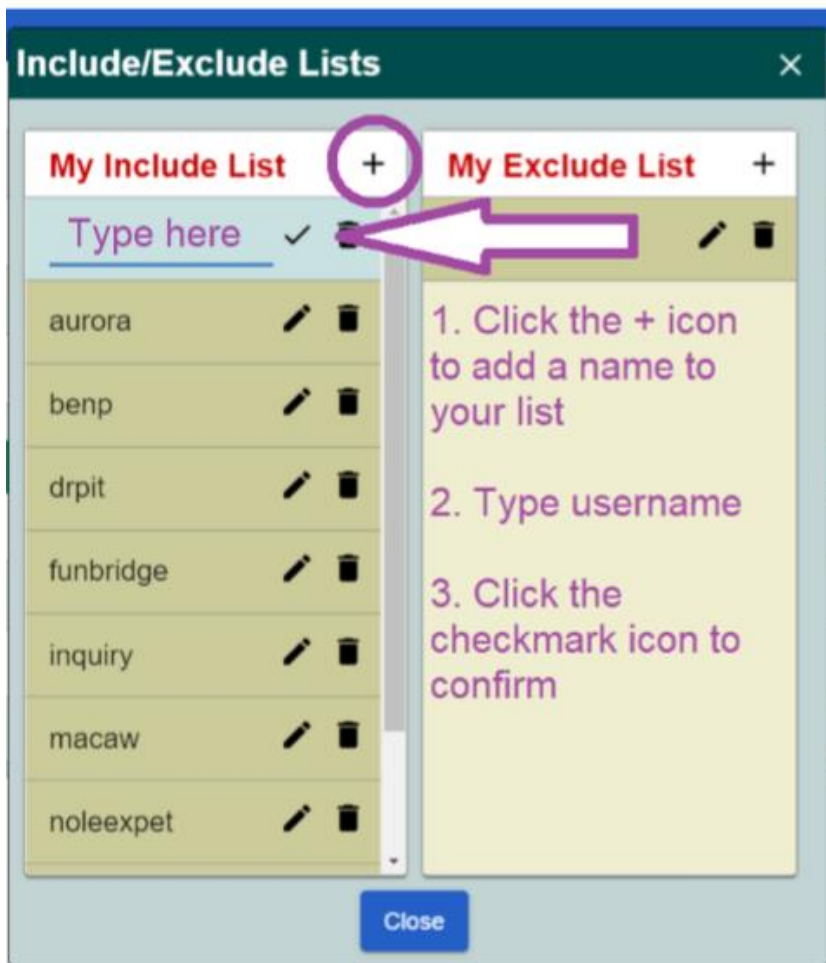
Include/Exclude Lists ×

My Include List +

Type here ✓

aurora

benp

drpit

funbridge

inquiry

macaw

noleexpet

My Exclude List +

1. Click the + icon to add a name to your list

2. Type username

3. Click the checkmark icon to confirm

Close